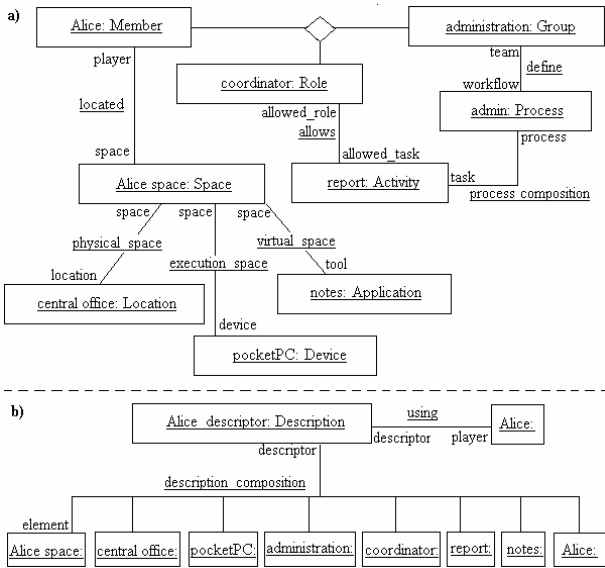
a)

Alice: Member

administration: Group

player

coordinator: Role

team

define

workflow

located

admin: Process

allowed_role

allows

process

space

allowed_task

Alice space: Space

report: Activity

task

process composition

space

space

space

physical space

virtual space

execution space

tool

location

central office: Location

notes: Application

device

pocketPC: Device

b)

Alice descriptor: Description

using

Alice:

descriptor

player

descriptor

description composition

element

Alice space:

central office:

pocketPC:

administration:

coordinator:

report:

notes:

Alice: